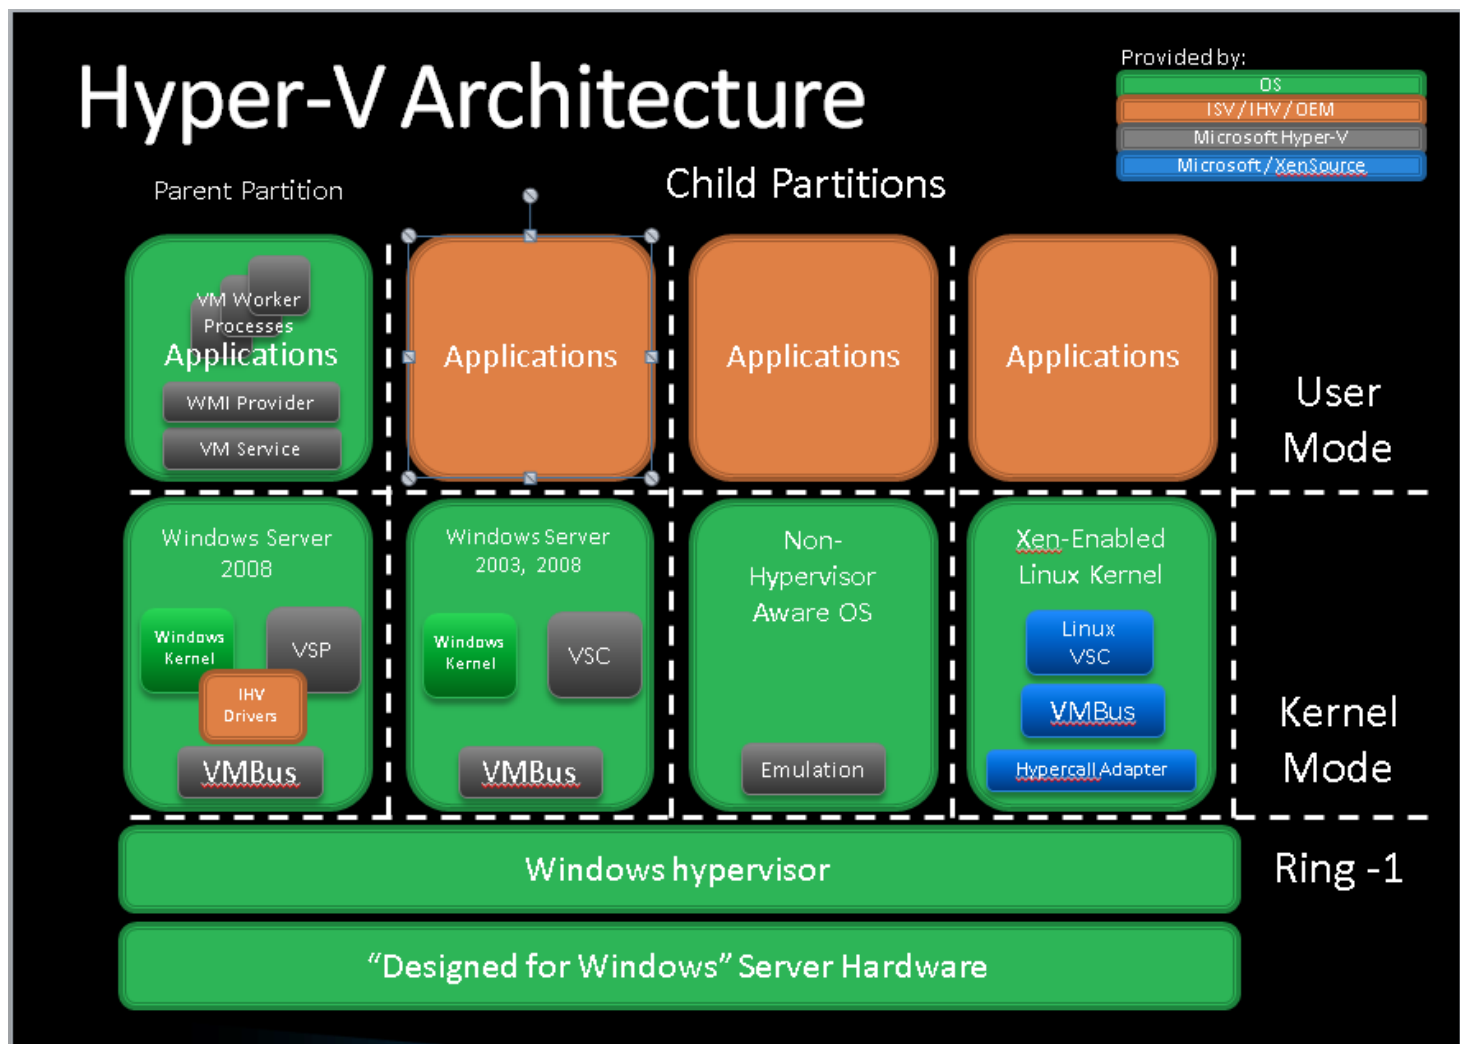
Hyper-V Architecture

Provided by:
OS
ISV/IHV/OEM
Microsoft Hyper-V
Microsoft/XenSource

Parent Partition

Child Partitions

VM Worker Processes
Applications
WMI Provider
VM Service

Applications

Applications

Applications

User Mode

Windows Server 2008
Windows Kernel
VSP
IHV Drivers
VMBus

Windows Server 2003, 2008
Windows Kernel
VSC
VMBus

Non-Hypervisor Aware OS
Emulation

Xen-Enabled Linux Kernel
Linux VSC
VMBus
Hypercall Adapter

Kernel Mode

Windows hypervisor

Ring -1

“Designed for Windows” Server Hardware